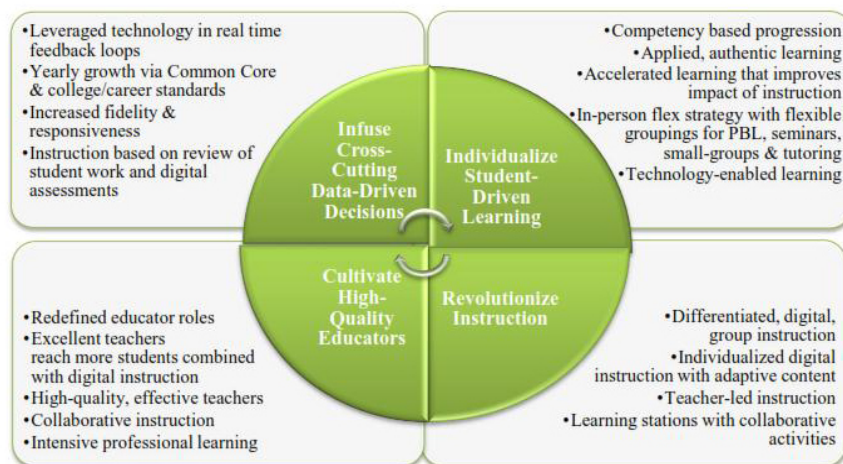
•Leveraged technology in real time feedback loops
•Yearly growth via Common Core & college/career standards
•Increased fidelity & responsiveness
•Instruction based on review of student work and digital assessments

•Competency based progression
•Applied, authentic learning
•Accelerated learning that improves impact of instruction
•In-person flex strategy with flexible groupings for PBL, seminars, small-groups & tutoring
•Technology-enabled learning

Infuse Cross-Cutting Data-Driven Decisions

Individualize Student-Driven Learning

Cultivate High-Quality Educators

Revolutionize Instruction

•Redefined educator roles
•Excellent teachers reach more students combined with digital instruction
•High-quality, effective teachers
•Collaborative instruction
•Intensive professional learning

•Differentiated, digital, group instruction
•Individualized digital instruction with adaptive content
•Teacher-led instruction
•Learning stations with collaborative activities